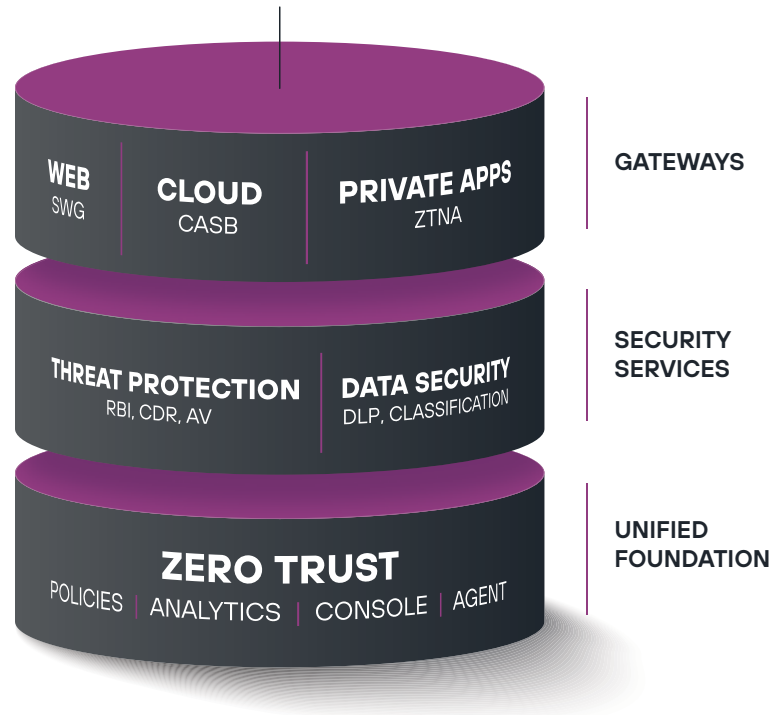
WEB
SWG

CLOUD
CASB

PRIVATE APPS
ZTNA

GATEWAYS

THREAT PROTECTION
RBI, CDR, AV

DATA SECURITY
DLP, CLASSIFICATION

SECURITY SERVICES

ZERO TRUST
POLICIES | ANALYTICS | CONSOLE | AGENT

UNIFIED FOUNDATION